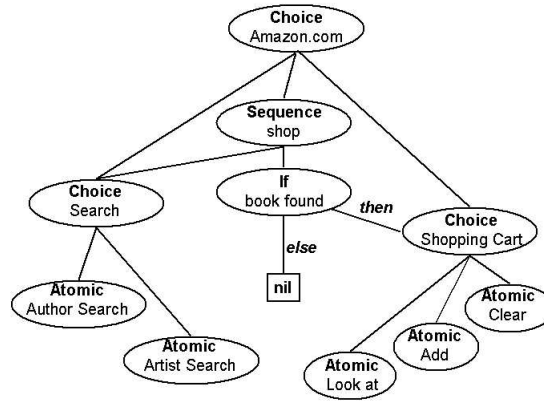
**Choice**
Amazon.com

**Sequence**
shop

**Choice**
Search

**If**
book found

*then*

**Choice**
Shopping Cart

*else*

**nil**

**Atomic**
Author Search

**Atomic**
Artist Search

**Atomic**
Clear

**Atomic**
Add

**Atomic**
Look at